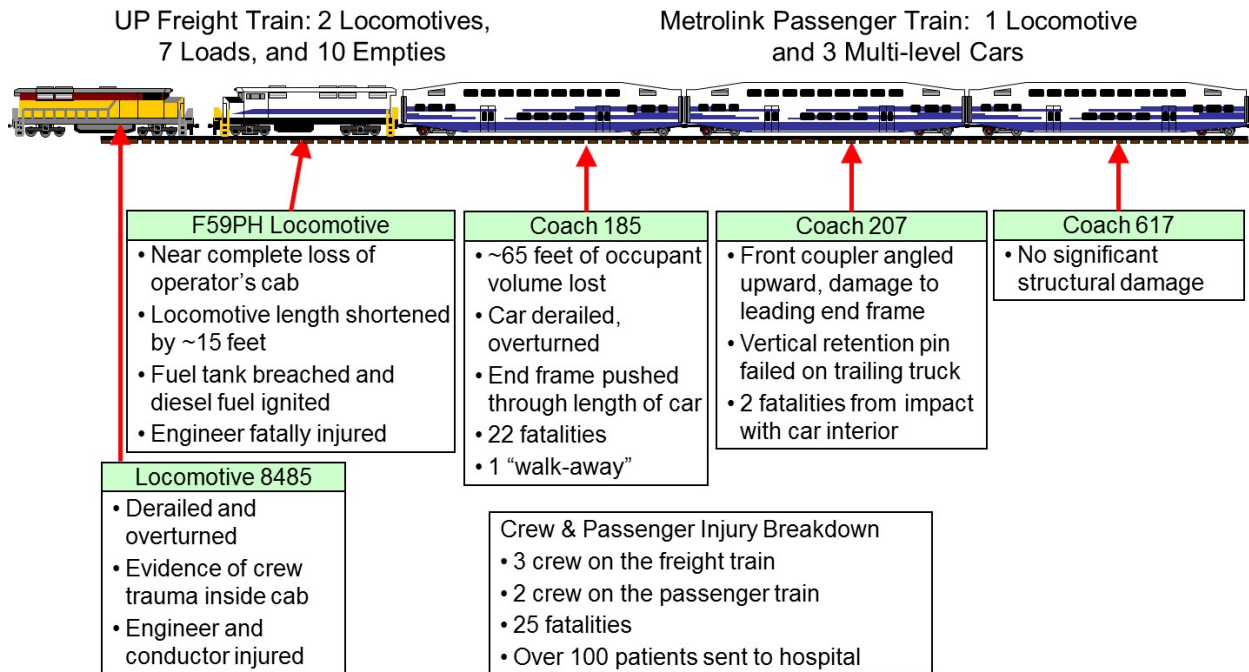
UP Freight Train: 2 Locomotives, 7 Loads, and 10 Empties

Metrolink Passenger Train: 1 Locomotive and 3 Multi-level Cars

F59PH Locomotive
• Near complete loss of operator's cab
• Locomotive length shortened by ~15 feet
• Fuel tank breached and diesel fuel ignited
• Engineer fatally injured

Coach 185
• ~65 feet of occupant volume lost
• Car derailed, overturned
• End frame pushed through length of car
• 22 fatalities
• 1 "walk-away"

Coach 207
• Front coupler angled upward, damage to leading end frame
• Vertical retention pin failed on trailing truck
• 2 fatalities from impact with car interior

Coach 617
• No significant structural damage

Locomotive 8485
• Derailed and overturned
• Evidence of crew trauma inside cab
• Engineer and conductor injured

Crew & Passenger Injury Breakdown
• 3 crew on the freight train
• 2 crew on the passenger train
• 25 fatalities
• Over 100 patients sent to hospital